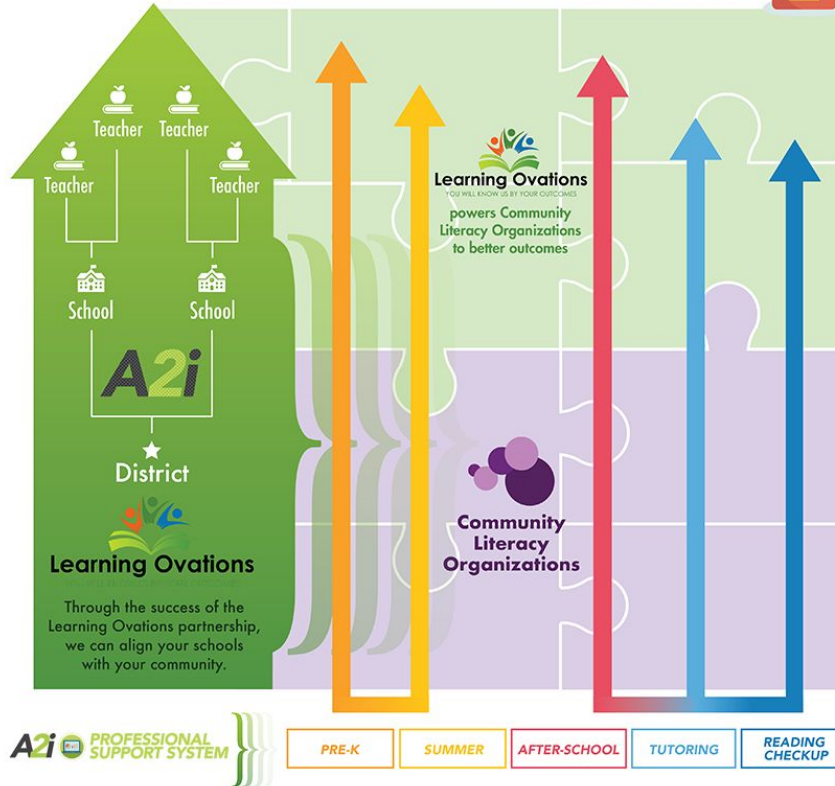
Teacher Teacher

Teacher Teacher

School School

A2i

District

Learning Ovations

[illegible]

Through the success of the Learning Ovations partnership, we can align your schools with your community.

Learning Ovations
YOU WILL KNOW US BY YOUR OUTCOMES

powers Community Literacy Organizations to better outcomes

Community Literacy Organizations

A2i PROFESSIONAL SUPPORT SYSTEM

PRE-K

SUMMER

AFTER-SCHOOL

TUTORING

READING CHECKUP